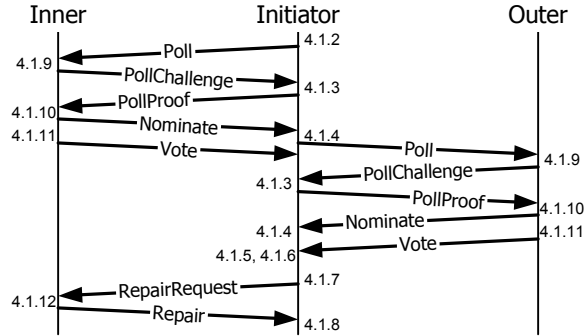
Inner
Initiator
Outer

4.1.2
Poll
4.1.9
PollChallenge
4.1.3
PollProof
4.1.10
Nominate
4.1.4
4.1.11
Vote
Poll
4.1.9
PollChallenge
4.1.3
PollProof
4.1.10
Nominate
4.1.4
Vote
4.1.11
4.1.5, 4.1.6
4.1.7
RepairRequest
4.1.12
Repair
4.1.8